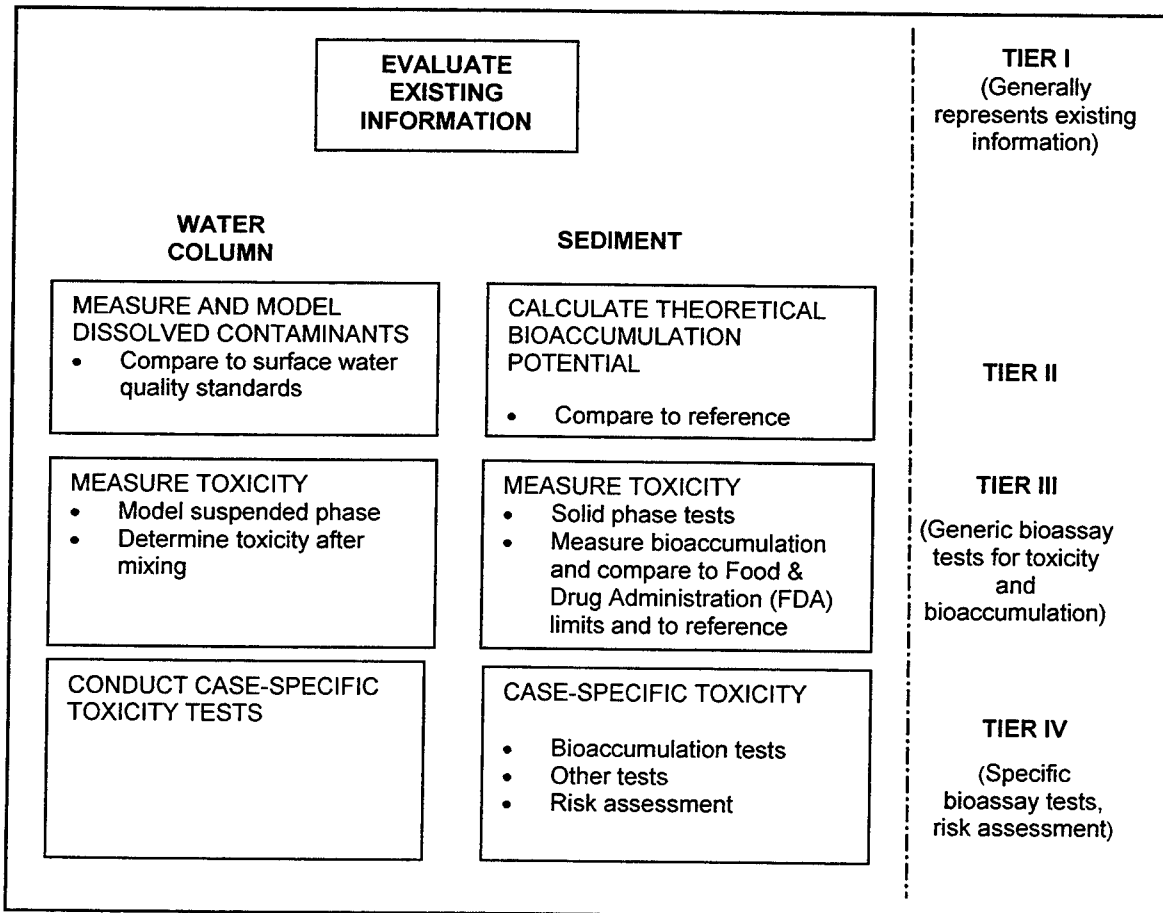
EVALUATE EXISTING INFORMATION

TIER I
(Generally represents existing information)

WATER COLUMN

SEDIMENT

MEASURE AND MODEL DISSOLVED CONTAMINANTS
• Compare to surface water quality standards

CALCULATE THEORETICAL BIOACCUMULATION POTENTIAL
• Compare to reference

TIER II

MEASURE TOXICITY
• Model suspended phase
• Determine toxicity after mixing

MEASURE TOXICITY
• Solid phase tests
• Measure bioaccumulation and compare to Food & Drug Administration (FDA) limits and to reference

TIER III
(Generic bioassay tests for toxicity and bioaccumulation)

CONDUCT CASE-SPECIFIC TOXICITY TESTS

CASE-SPECIFIC TOXICITY
• Bioaccumulation tests
• Other tests
• Risk assessment

TIER IV
(Specific bioassay tests, risk assessment)